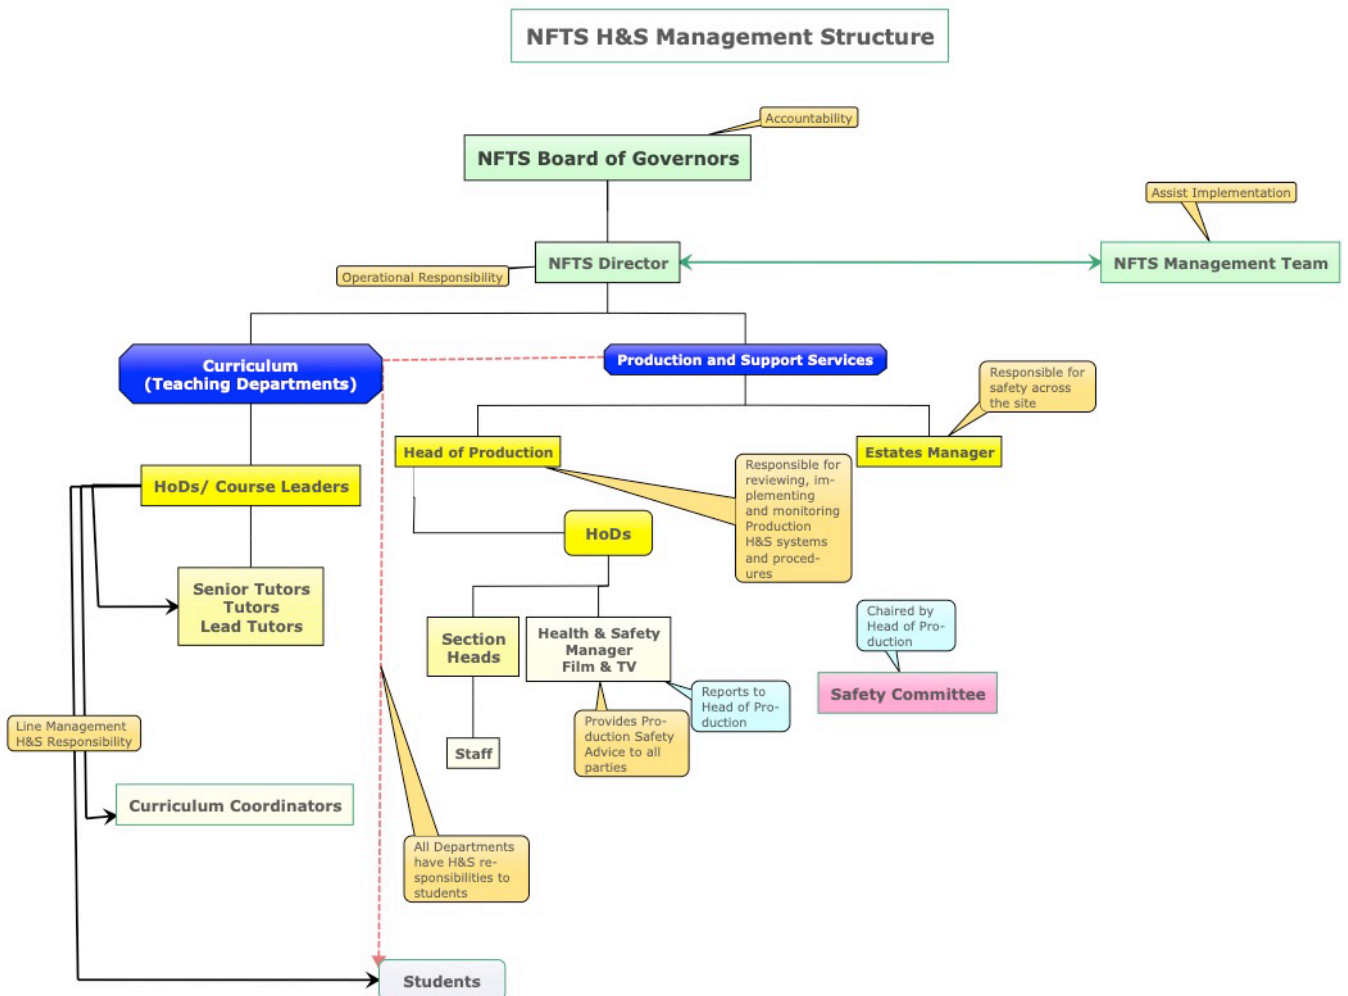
NFTS H&S Management Structure

Accountability

NFTS Board of Governors

Assist Implementation

Operational Responsibility

NFTS Director

NFTS Management Team

Curriculum (Teaching Departments)

Production and Support Services

Responsible for safety across the site

Head of Production

Estates Manager

Responsible for reviewing, implementing and monitoring Production H&S systems and procedures

HoDs/ Course Leaders

HoDs

Senior Tutors Tutors Lead Tutors

Section Heads

Health & Safety Manager Film & TV

Chaired by Head of Production

Safety Committee

Reports to Head of Production

Line Management H&S Responsibility

Staff

Provides Production Safety Advice to all parties

Curriculum Coordinators

All Departments have H&S responsibilities to students

Students